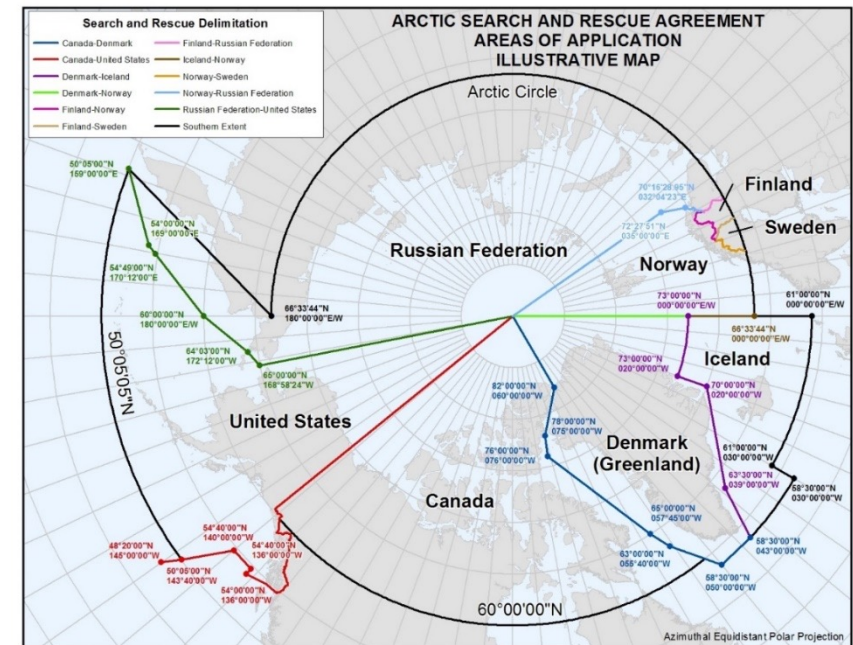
Search and Rescue Delimitation

Canada-Denmark
Canada-United States
Denmark-Iceland
Denmark-Norway
Finland-Norway
Finland-Sweden
Finland-Russian Federation
Iceland-Norway
Norway-Sweden
Norway-Russian Federation
Russian Federation-United States
Southern Extent

ARCTIC SEARCH AND RESCUE AGREEMENT
AREAS OF APPLICATION
ILLUSTRATIVE MAP

Arctic Circle

50°05'00"N
159°00'00"E

54°00'00"N
169°00'00"E

54°40'00"N
170°12'00"E

60°00'00"N
180°00'00"E/W

64°03'00"N
172°12'00"W

65°00'00"N
168°58'24"W

66°33'44"N
180°00'00"E/W

50°05'05"N

Russian Federation

United States

70°15'20.95"N
032°04'23"E

72°27'51"N
035°00'00"E

Finland

Sweden

Norway

73°00'00"N
000°00'00"E/W

61°00'00"N
000°00'00"E/W

66°33'44"N
000°00'00"E/W

Iceland

73°00'00"N
020°00'00"W

70°00'00"N
020°00'00"W

82°00'00"N
060°00'00"W

78°00'00"N
075°00'00"W

76°00'00"N
076°00'00"W

Denmark
(Greenland)

61°00'00"N
030°00'00"W

63°30'00"N
039°00'00"W

58°30'00"N
030°00'00"W

Canada

65°00'00"N
057°45'00"W

63°00'00"N
055°40'00"W

58°30'00"N
050°00'00"W

58°30'00"N
043°00'00"W

48°20'00"N
145°00'00"W

54°40'00"N
140°00'00"W

54°40'00"N
136°00'00"W

50°05'00"N
143°40'00"W

54°00'00"N
136°00'00"W

60°00'00"N

Azimuthal Equidistant Polar Projection